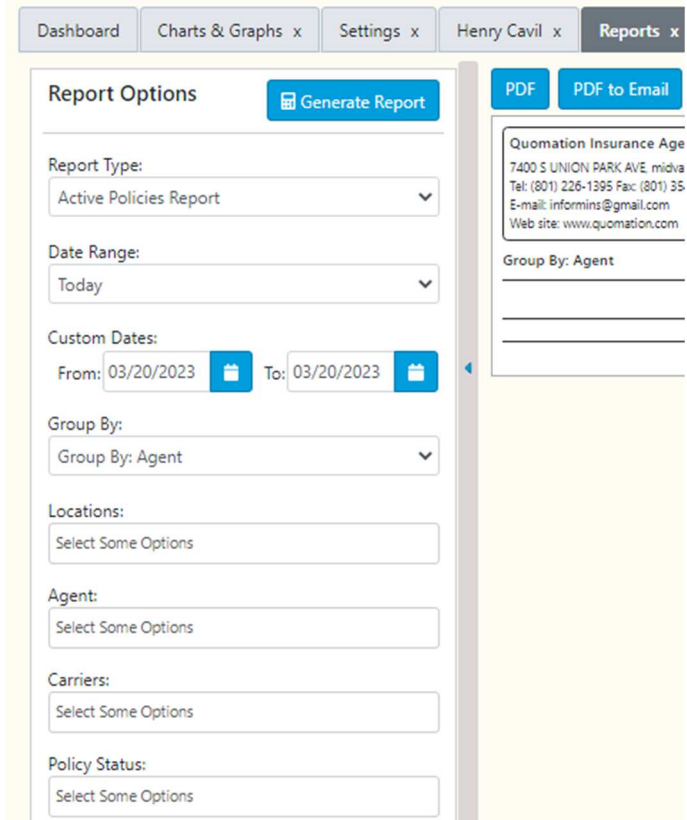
Dashboard | Charts & Graphs x | Settings x | Henry Cavil x | Reports x

Report Options

Generate Report

Report Type:
Active Policies Report

Date Range:
Today

Custom Dates:
From: 03/20/2023 To: 03/20/2023

Group By:
Group By: Agent

Locations:
Select Some Options

Agent:
Select Some Options

Carriers:
Select Some Options

Policy Status:
Select Some Options

PDF | PDF to Email

Quomation Insurance Age
7400 S UNION PARK AVE, midva
Tel: (801) 226-1395 Fax: (801) 35
E-mail: informins@gmail.com
Web site: www.quomation.com

Group By: Agent